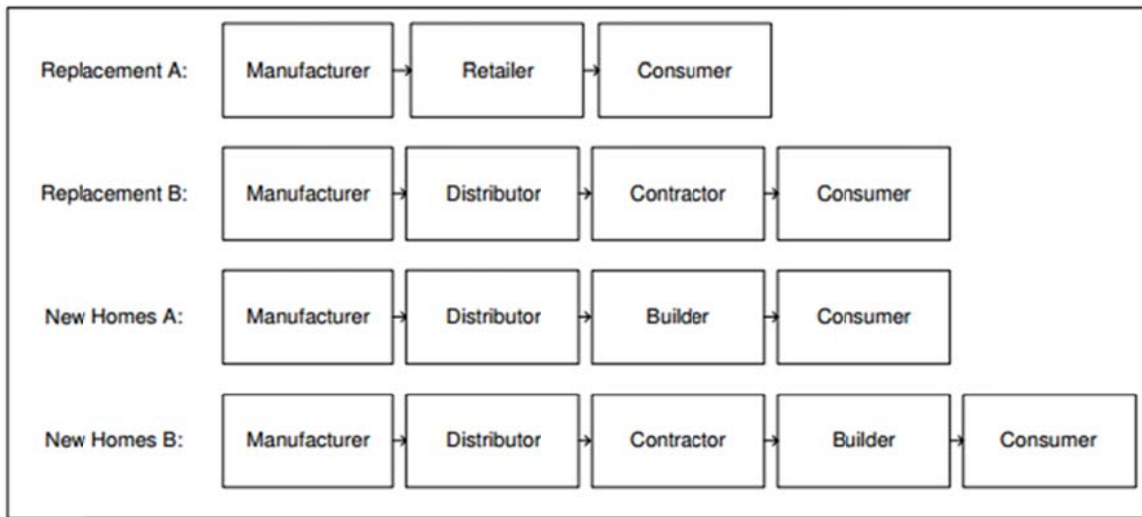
Replacement A: Manufacturer → Retailer → Consumer

Replacement B: Manufacturer → Distributor → Contractor → Consumer

New Homes A: Manufacturer → Distributor → Builder → Consumer

New Homes B: Manufacturer → Distributor → Contractor → Builder → Consumer